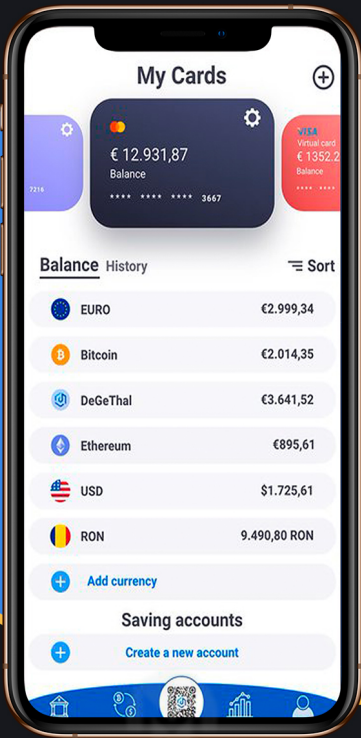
My Cards

7216

€ 12.931,87
Balance
**** **** **** 3667

VISA
Virtual card
€ 1352.2
Balance

Balance History Sort

EURO €2.999,34
Bitcoin €2.014,35
DeGeThal €3.641,52
Ethereum €895,61
USD $1.725,61
RON 9.490,80 RON

Add currency

Saving accounts

Create a new account